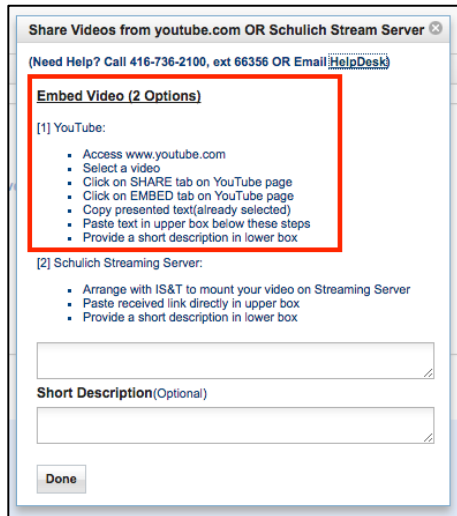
Share Videos from youtube.com OR Schulich Stream Server

(Need Help? Call 416-736-2100, ext 66356 OR Email HelpDesk)

Embed Video (2 Options)

[1] YouTube:

- Access www.youtube.com
- Select a video
- Click on SHARE tab on YouTube page
- Click on EMBED tab on YouTube page
- Copy presented text(already selected)
- Paste text in upper box below these steps
- Provide a short description in lower box

[2] Schulich Streaming Server:

- Arrange with IS&T to mount your video on Streaming Server
- Paste received link directly in upper box
- Provide a short description in lower box

Short Description(Optional)

Done